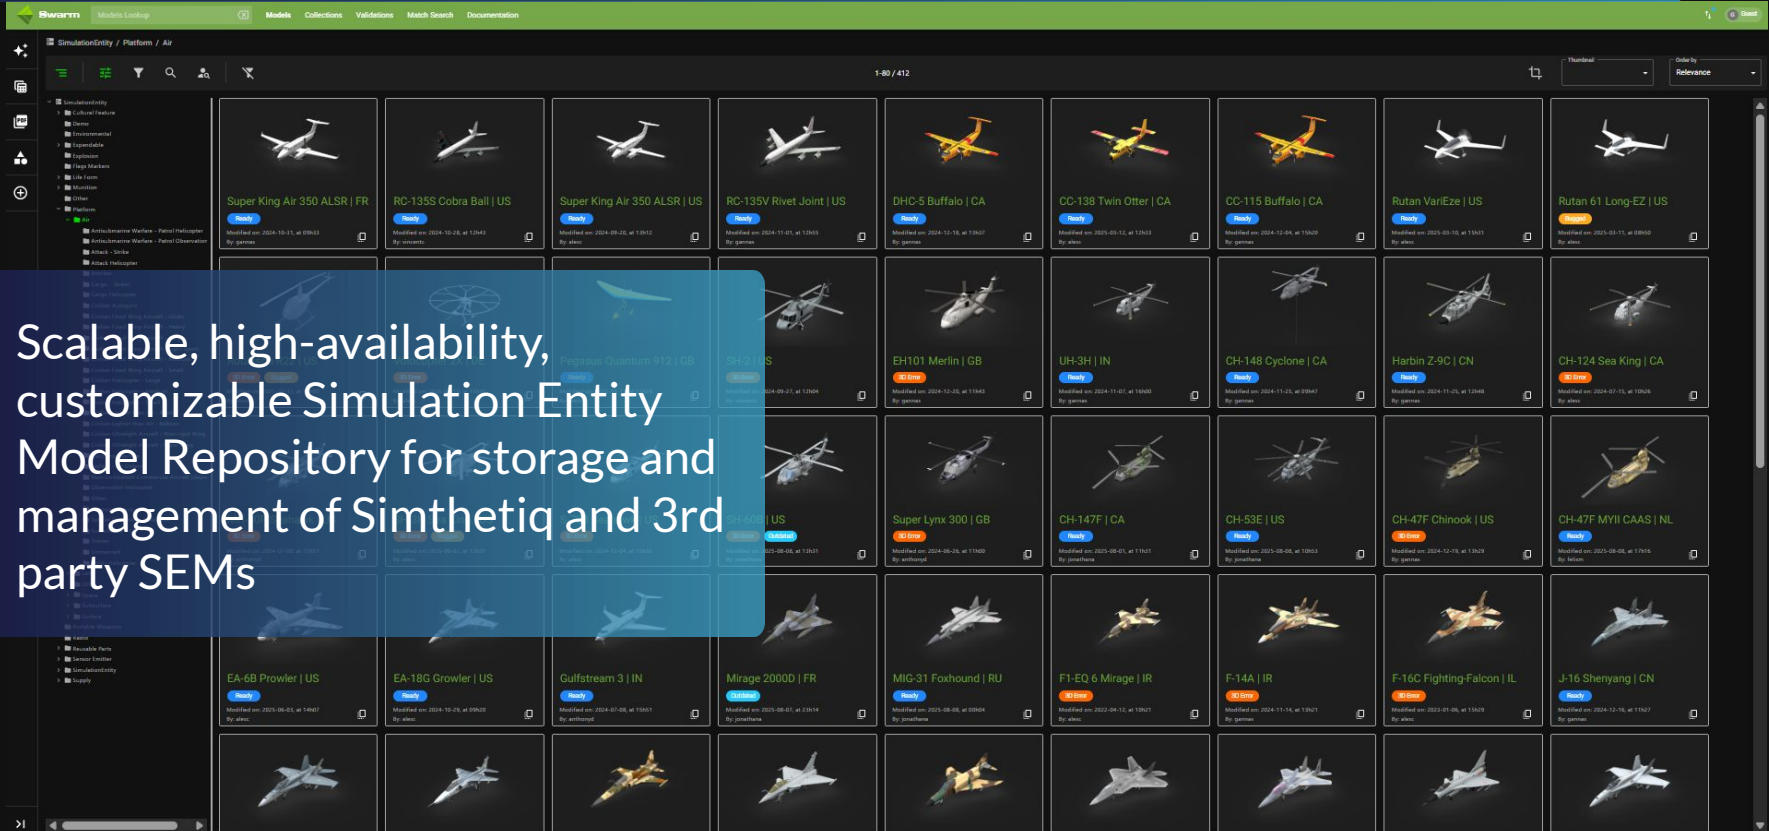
Swarm Models Lookup Models Collections Validations Match Search Documentation

SimulationEntity / Platform / Air

1-80 / 412

Thumbnail

Order by Relevance

SimulationEntity
Cultural Feature
Demo
Environmental
Expendable
Explosion
Flags Markers
Life Form
Munition
Other
Platform
Air
Antisubmarine Warfare - Patrol Helicopter
Antisubmarine Warfare - Patrol Observation
Attack - Strike
Attack Helicopter

Radio
Reusable Parts
Sensor Emitter
SimulationEntity
Supply

Super King Air 350 ALSR | FR
Ready

RC-135S Cobra Ball | US
Ready

Super King Air 350 ALSR | US
Ready

RC-135V Rivet Joint | US
Ready

DHC-5 Buffalo | CA
Ready

CC-138 Twin Otter | CA
Ready

CC-115 Buffalo | CA
Ready

Rutan VariEze | US
Ready

Rutan 61 Long-EZ | US
Flagged

Pegasus Quantum 912 | GB

SH-2 | US

EH101 Merlin | GB
3D Error

UH-3H | IN
Ready

CH-148 Cyclone | CA
Ready

Harbin Z-9C | CN
Ready

CH-124 Sea King | CA
3D Error

SH-60B | US
Outdated

Super Lynx 300 | GB
3D Error

CH-147F | CA
Ready

CH-53E | US
Ready

CH-47F Chinook | US
3D Error

CH-47F MYII CAAS | NL
Ready

EA-6B Prowler | US
Ready

EA-18G Growler | US
Ready

Gulfstream 3 | IN
Ready

Mirage 2000D | FR
Outdated

MIG-31 Foxhound | RU
Ready

F1-EQ 6 Mirage | IR
3D Error

F-14A | IR
3D Error

F-16C Fighting-Falcon | IL
3D Error

J-16 Shenyang | CN
Ready

Scalable, high-availability, customizable Simulation Entity Model Repository for storage and management of Simthetiq and 3rd party SEMs